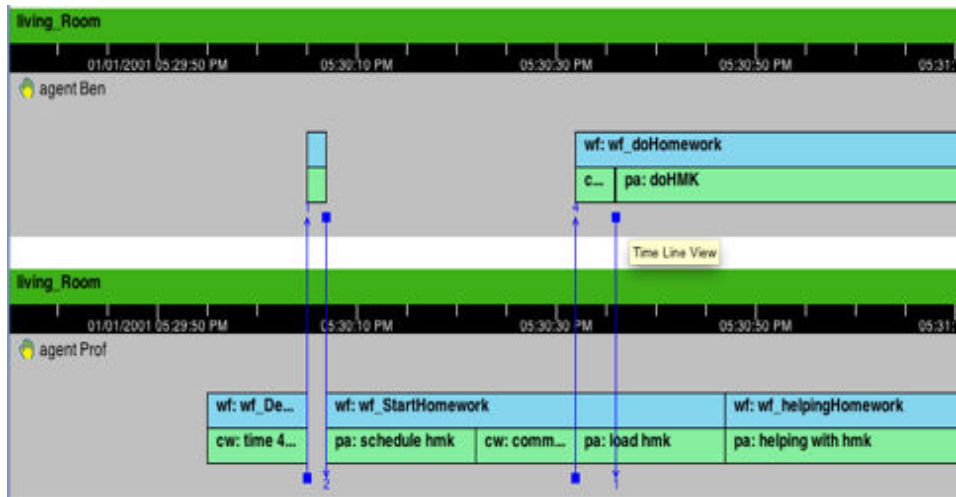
living_Room

01/01/2001 05:29:50 PM 05:30:10 PM 05:30:30 PM 05:30:50 PM 05:31

agent Ben

wf: wf_doHomework

c... pa: doHMK

Time Line View

living_Room

01/01/2001 05:29:50 PM 05:30:10 PM 05:30:30 PM 05:30:50 PM 05:31

agent Prof

wf: wf_De... wf: wf_StartHomework wf: wf_helpingHomework

cw: time 4... pa: schedule hmk cw: comm... pa: load hmk pa: helping with hmk

2 1